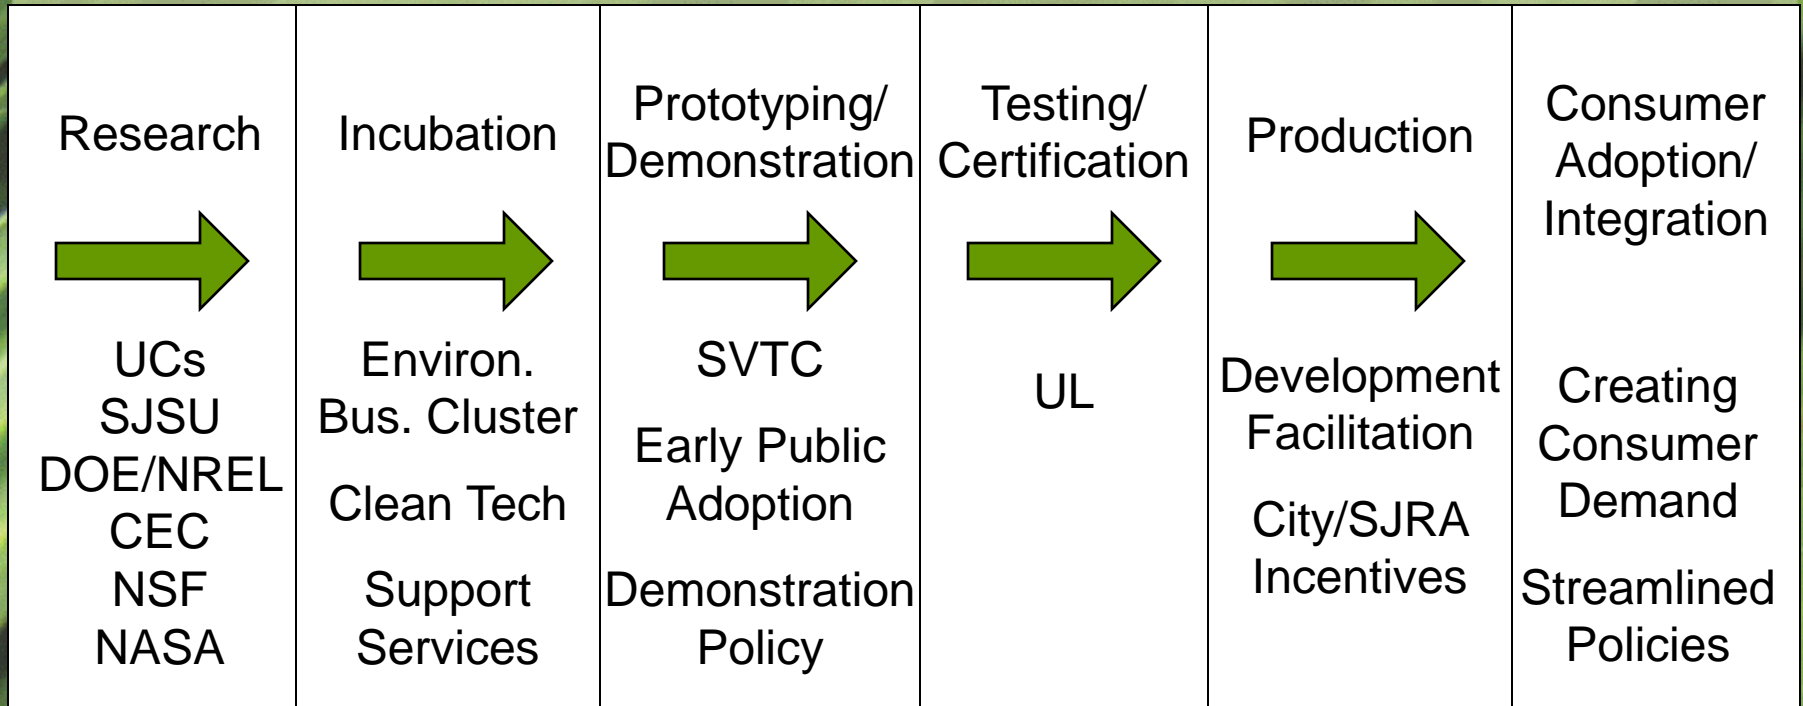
| Research | Incubation | Prototyping/ Demonstration | Testing/ Certification | Production | Consumer Adoption/ Integration |
|---|---|---|---|---|---|
| UCs SJSU DOE/NREL CEC NSF NASA | Environ. Bus. Cluster<br><br>Clean Tech<br><br>Support Services | SVTC<br><br>Early Public Adoption<br><br>Demonstration Policy | UL | Development Facilitation<br><br>City/SJRA Incentives | Creating Consumer Demand<br><br>Streamlined Policies |